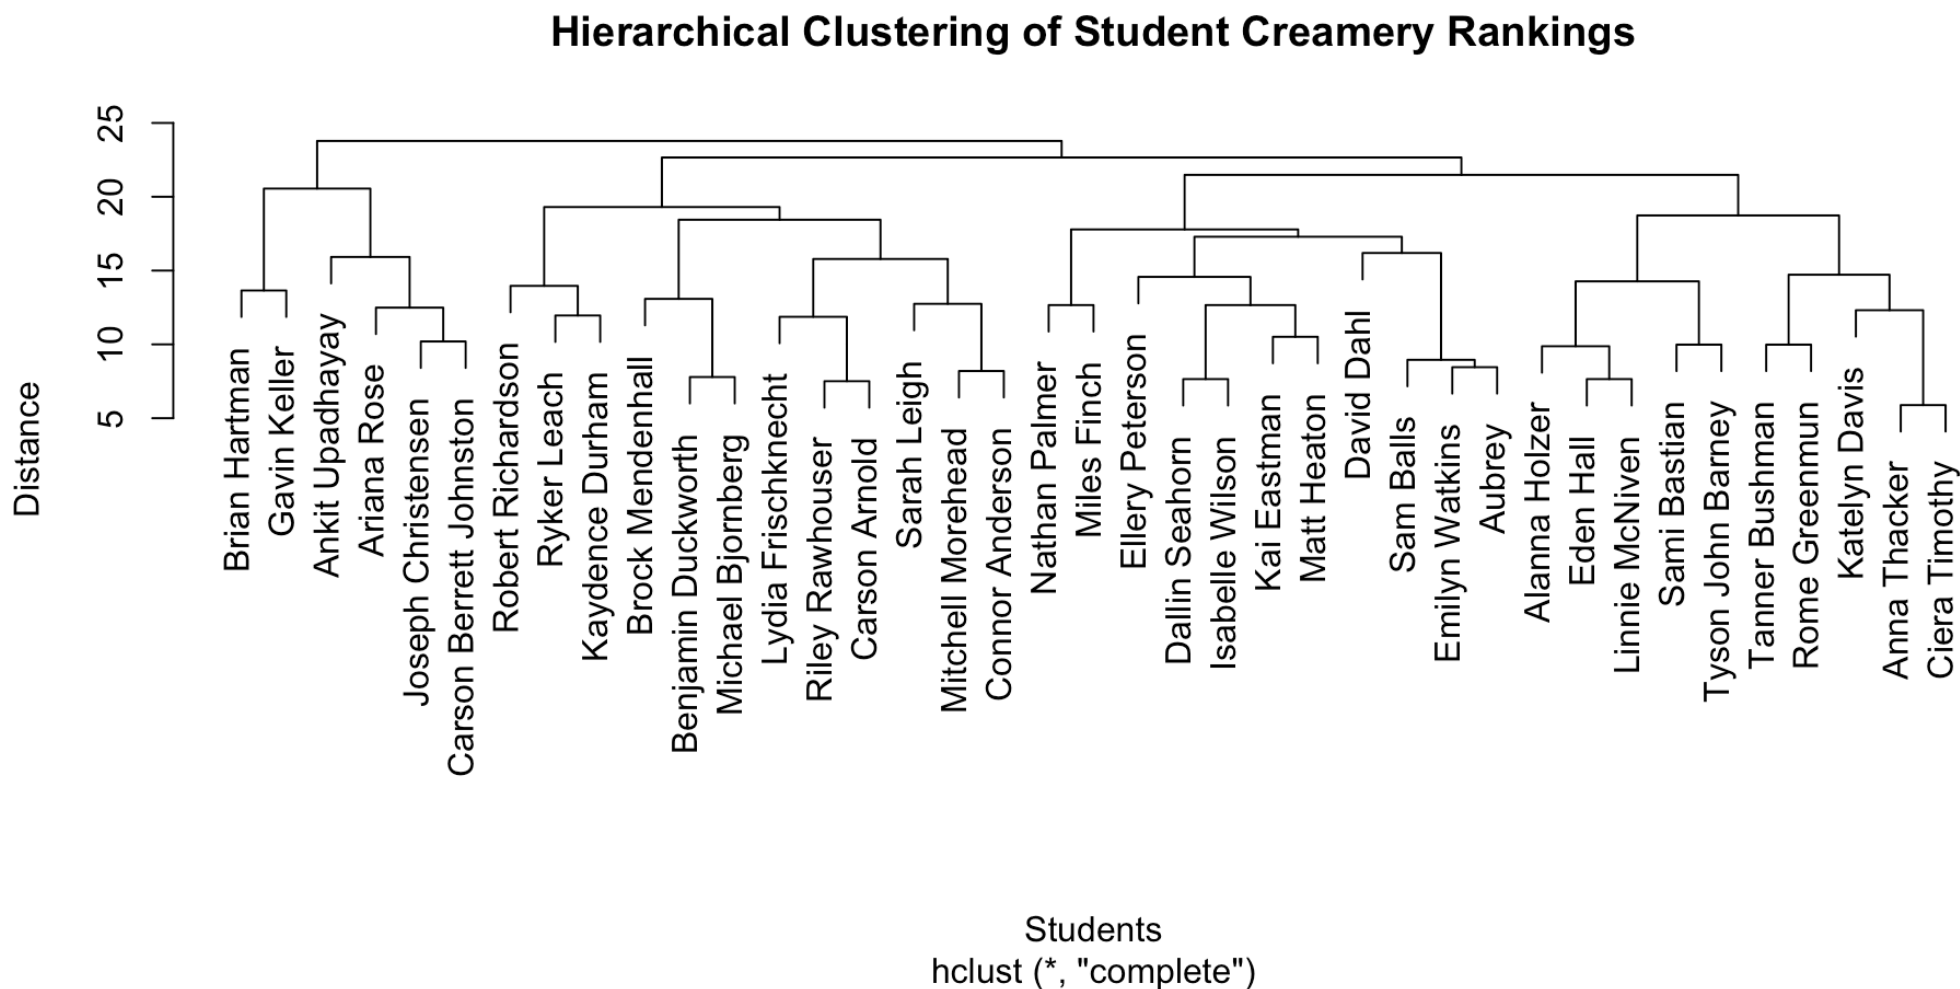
Hierarchical Clustering of Student Creamery Rankings

Distance

25
20
15
10
5

Brian Hartman
Gavin Keller
Ankit Upadhayay
Ariana Rose
Joseph Christensen
Carson Berrett Johnston
Robert Richardson
Ryker Leach
Kaydence Durham
Brock Mendenhall
Benjamin Duckworth
Michael Bjornberg
Lydia Frischknecht
Riley Rawhouser
Carson Arnold
Sarah Leigh
Mitchell Morehead
Connor Anderson
Nathan Palmer
Miles Finch
Ellery Peterson
Dallin Seahorn
Isabelle Wilson
Kai Eastman
Matt Heaton
David Dahl
Sam Balls
Emilyn Watkins
Aubrey
Alanna Holzer
Eden Hall
Linnie McNiven
Sami Bastian
Tyson John Barney
Tanner Bushman
Rome Greenmun
Katelyn Davis
Anna Thacker
Ciera Timothy

Students
hclust (*, "complete")